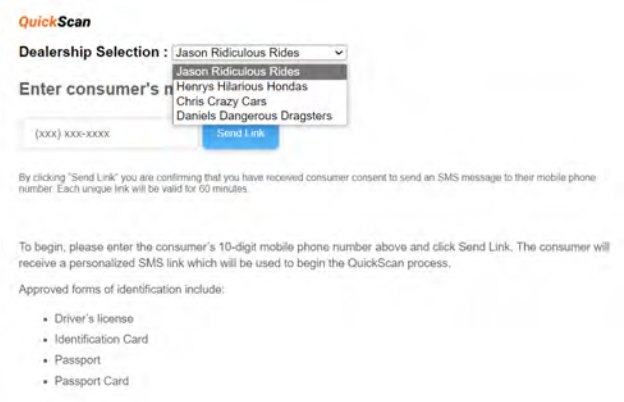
QuickScan

Dealership Selection : Jason Ridiculous Rides

Jason Ridiculous Rides
Henrys Hilarious Hondas
Chris Crazy Cars
Daniels Dangerous Dragsters

Enter consumer's m

(xxx) xxx-xxxx

Send Link

By clicking "Send Link" you are confirming that you have received consumer consent to send an SMS message to their mobile phone number. Each unique link will be valid for 60 minutes.

To begin, please enter the consumer's 10-digit mobile phone number above and click Send Link. The consumer will receive a personalized SMS link which will be used to begin the QuickScan process.

Approved forms of identification include:

- Driver's license
- Identification Card
- Passport
- Passport Card